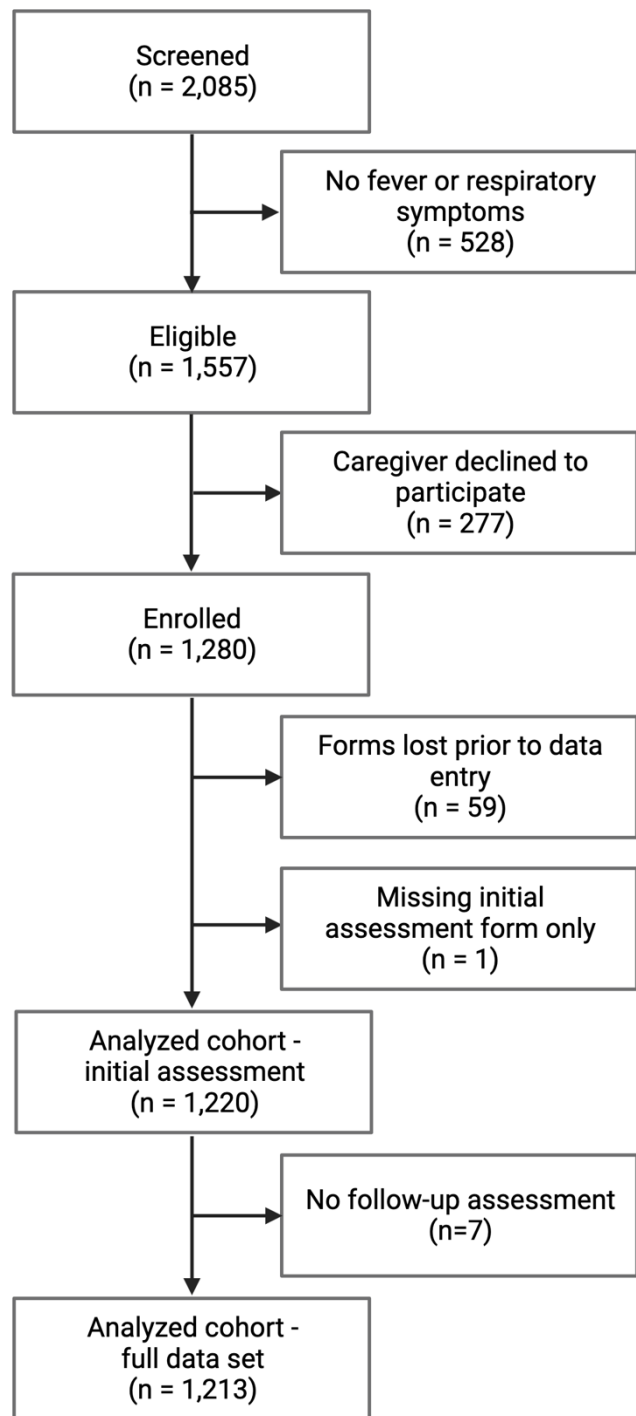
Screened
(n = 2,085)

No fever or respiratory symptoms
(n = 528)

Eligible
(n = 1,557)

Caregiver declined to participate
(n = 277)

Enrolled
(n = 1,280)

Forms lost prior to data entry
(n = 59)

Missing initial assessment form only
(n = 1)

Analyzed cohort - initial assessment
(n = 1,220)

No follow-up assessment
(n=7)

Analyzed cohort - full data set
(n = 1,213)